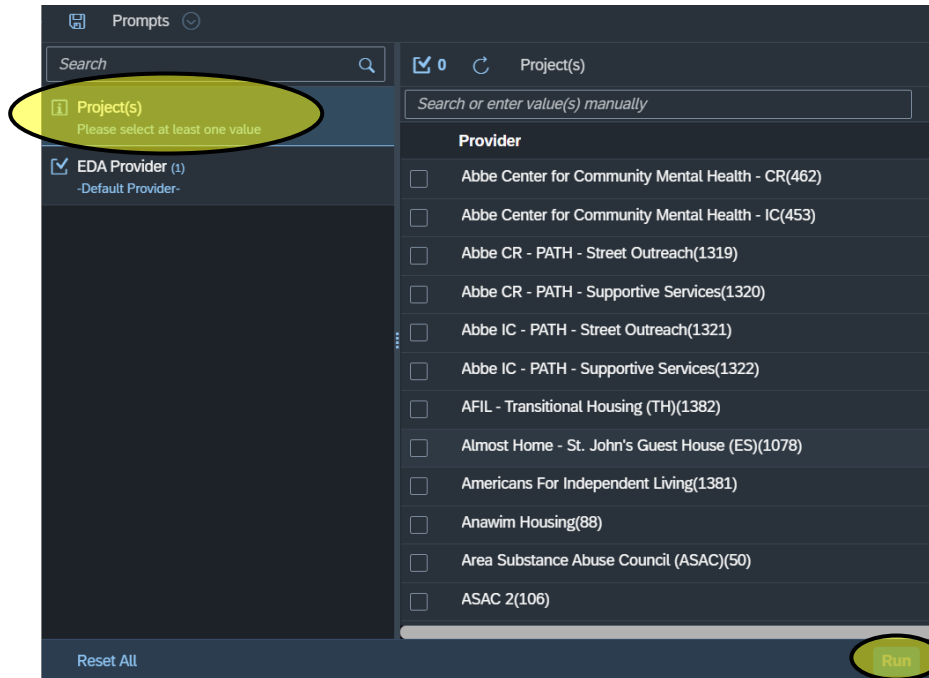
Prompts

Search

Project(s)
Please select at least one value

EDA Provider (1)
-Default Provider-

0 Project(s)

Search or enter value(s) manually

Provider

Abbe Center for Community Mental Health - CR(462)
Abbe Center for Community Mental Health - IC(453)
Abbe CR - PATH - Street Outreach(1319)
Abbe CR - PATH - Supportive Services(1320)
Abbe IC - PATH - Street Outreach(1321)
Abbe IC - PATH - Supportive Services(1322)
AFIL - Transitional Housing (TH)(1382)
Almost Home - St. John's Guest House (ES)(1078)
Americans For Independent Living(1381)
Anawim Housing(88)
Area Substance Abuse Council (ASAC)(50)
ASAC 2(106)

Reset All

Run